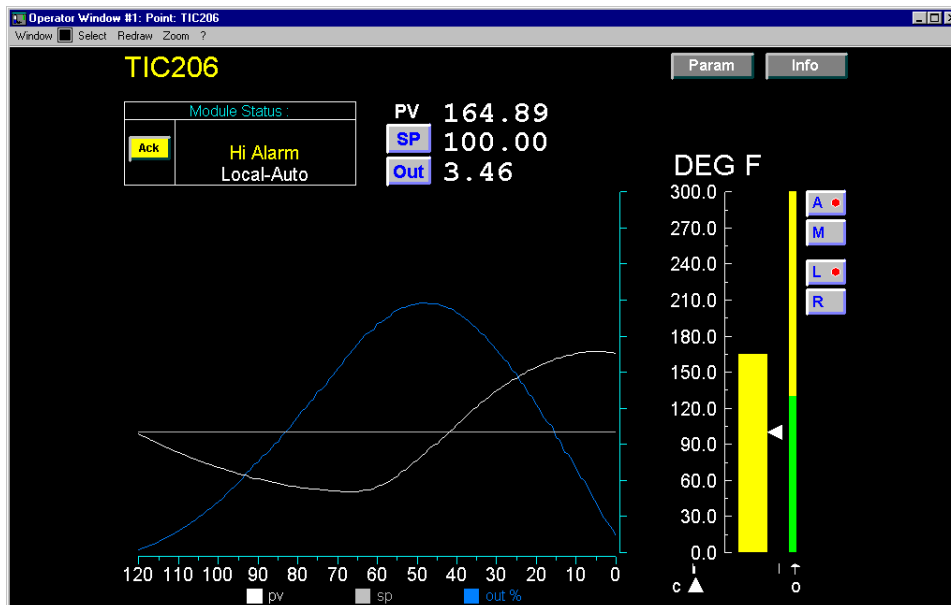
Operator Window #1: Point: TIC206
Window Select Redraw Zoom ?

TIC206

Param Info

Module Status :
Ack
Hi Alarm
Local-Auto

PV 164.89
SP 100.00
Out 3.46

DEG F
300.0
270.0
240.0
210.0
180.0
150.0
120.0
90.0
60.0
30.0
0.0

A
M
L
R

120 110 100 90 80 70 60 50 40 30 20 10 0

pv sp out %

c o